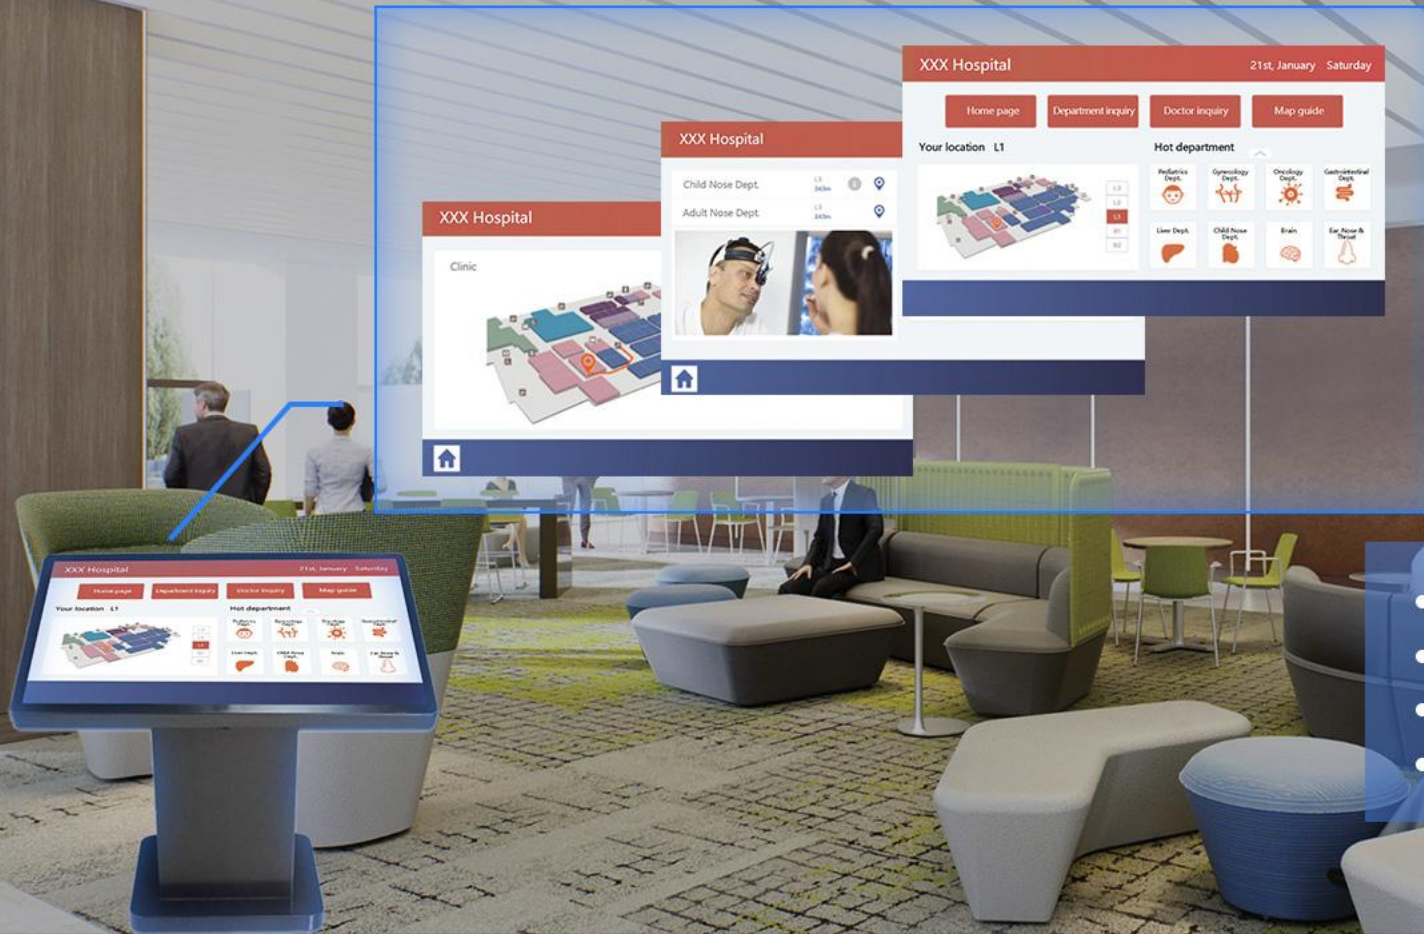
XXX Hospital

21st, January Saturday

Home page

Department inquiry

Doctor inquiry

Map guide

Your location L1

Hot department

Pediatrics Dept.

Gynecology Dept.

Oncology Dept.

Gastrointestinal Dept.

Liver Dept.

Child Nose Dept.

Brain

Ear, Nose & Throat

XXX Hospital

Child Nose Dept.

Adult Nose Dept.

XXX Hospital

Clinic

XXX Hospital

21st, January Saturday

Home page

Department inquiry

Doctor inquiry

Map guide

Your location L1

Hot department